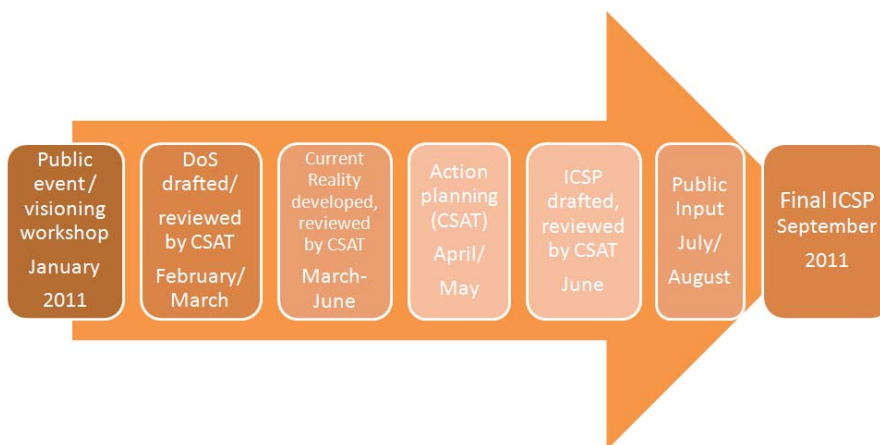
Public event/ visioning workshop
January 2011

DoS drafted/ reviewed by CSAT
February/ March

Current Reality developed, reviewed by CSAT
March-June

Action planning (CSAT)
April/ May

ICSP drafted, reviewed by CSAT
June

Public Input
July/ August

Final ICSP
September
2011